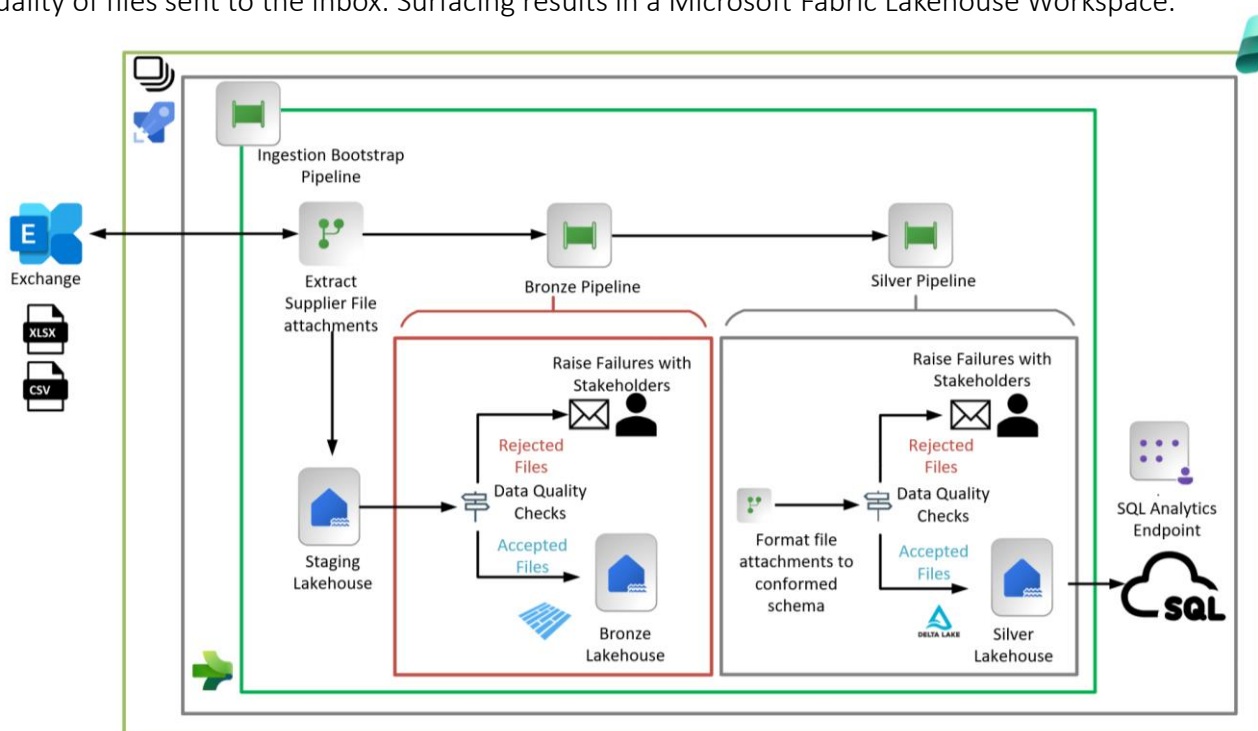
uality of files sent to the inbox. Surfacing results in a Microsoft Fabric Lakehouse Workspace.

Ingestion Bootstrap Pipeline

Exchange

XLSX

CSV

Extract Supplier File attachments

Bronze Pipeline

Silver Pipeline

Raise Failures with Stakeholders

Rejected Files

Data Quality Checks

Accepted Files

Staging Lakehouse

Bronze Lakehouse

Raise Failures with Stakeholders

Rejected Files

Data Quality Checks

Format file attachments to conformed schema

Accepted Files

DELTA LAKE

Silver Lakehouse

SQL Analytics Endpoint

SQL